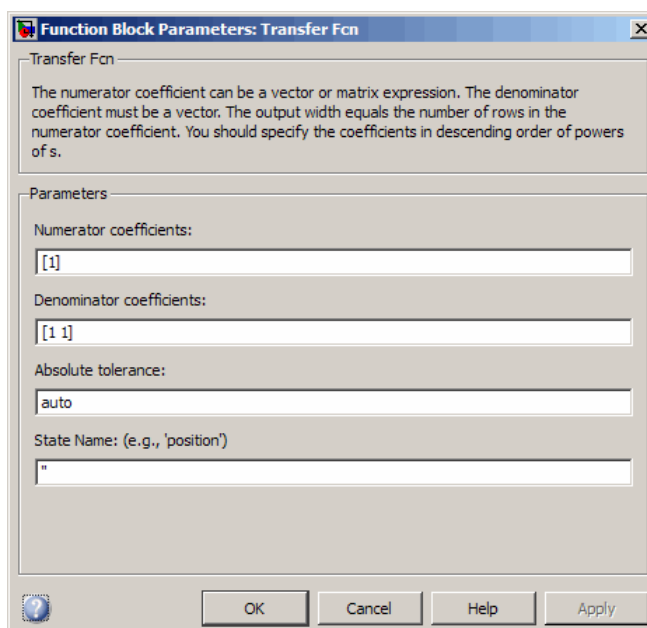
Function Block Parameters: Transfer Fcn

Transfer Fcn

The numerator coefficient can be a vector or matrix expression. The denominator coefficient must be a vector. The output width equals the number of rows in the numerator coefficient. You should specify the coefficients in descending order of powers of s.

Parameters

Numerator coefficients:

[1]

Denominator coefficients:

[1 1]

Absolute tolerance:

auto

State Name: (e.g., 'position')

''

OK Cancel Help Apply